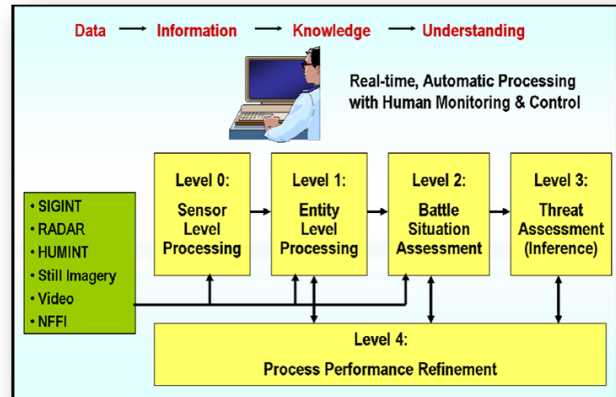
Data → Information → Knowledge → Understanding

Real-time, Automatic Processing with Human Monitoring & Control

• SIGINT
• RADAR
• HUMINT
• Still Imagery
• Video
• NFFI

Level 0:
Sensor Level Processing

Level 1:
Entity Level Processing

Level 2:
Battle Situation Assessment

Level 3:
Threat Assessment (Inference)

Level 4:
Process Performance Refinement